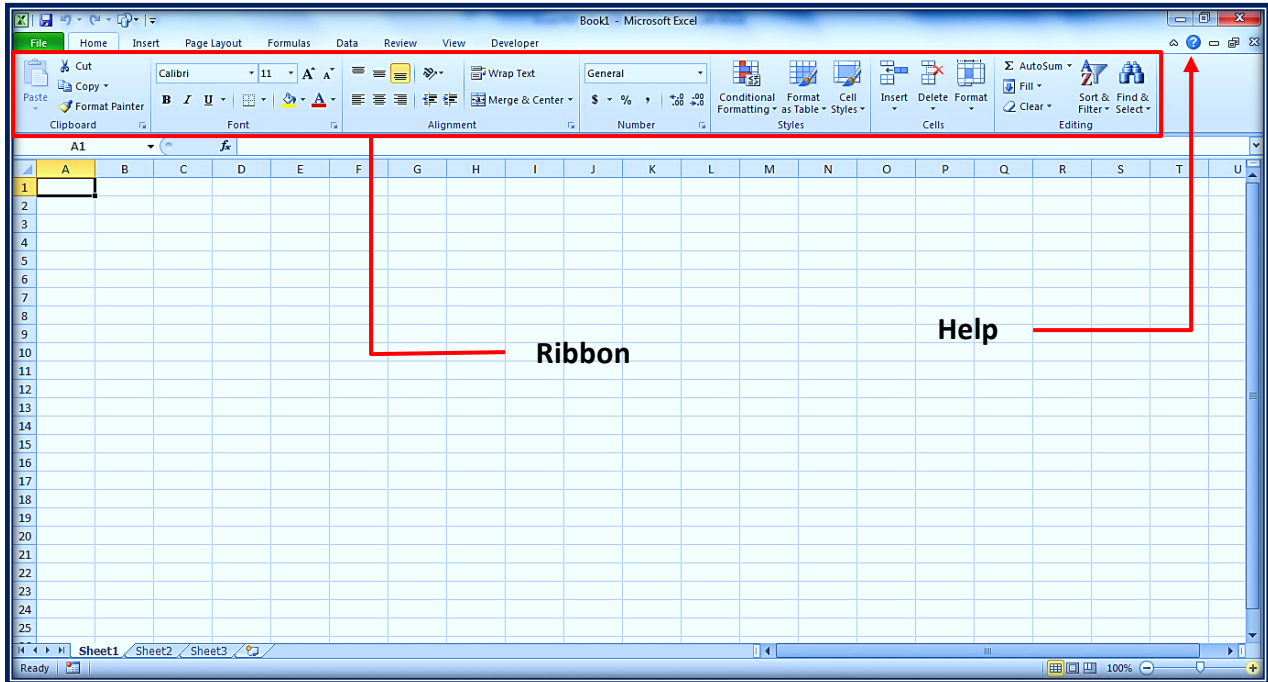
Book1 - Microsoft Excel

File Home Insert Page Layout Formulas Data Review View Developer

Paste
Cut
Copy
Format Painter
Clipboard

Calibri 11
B I U
Font

Wrap Text
Merge & Center
Alignment

General
$ % ,
Number

Conditional Formatting
Format as Table
Cell Styles
Styles

Insert Delete Format
Cells

AutoSum
Fill
Clear
Sort & Filter
Find & Select
Editing

A1 $f_x$

| | A | B | C | D | E | F | G | H | I | J | K | L | M | N | O | P | Q | R | S | T | U |
|---|---|---|---|---|---|---|---|---|---|---|---|---|---|---|---|---|---|---|---|---|---|
| 1 | | | | | | | | | | | | | | | | | | | | | |
| 2 | | | | | | | | | | | | | | | | | | | | | |
| 3 | | | | | | | | | | | | | | | | | | | | | |
| 4 | | | | | | | | | | | | | | | | | | | | | |
| 5 | | | | | | | | | | | | | | | | | | | | | |
| 6 | | | | | | | | | | | | | | | | | | | | | |
| 7 | | | | | | | | | | | | | | | | | | | | | |
| 8 | | | | | | | | | | | | | | | | | | | | | |
| 9 | | | | | | | | | | | | | | | | | | | | | |
| 10 | | | | | | | | | | | | | | | | | | | | | |
| 11 | | | | | | | | | | | | | | | | | | | | | |
| 12 | | | | | | | | | | | | | | | | | | | | | |
| 13 | | | | | | | | | | | | | | | | | | | | | |
| 14 | | | | | | | | | | | | | | | | | | | | | |
| 15 | | | | | | | | | | | | | | | | | | | | | |
| 16 | | | | | | | | | | | | | | | | | | | | | |
| 17 | | | | | | | | | | | | | | | | | | | | | |
| 18 | | | | | | | | | | | | | | | | | | | | | |
| 19 | | | | | | | | | | | | | | | | | | | | | |
| 20 | | | | | | | | | | | | | | | | | | | | | |
| 21 | | | | | | | | | | | | | | | | | | | | | |
| 22 | | | | | | | | | | | | | | | | | | | | | |
| 23 | | | | | | | | | | | | | | | | | | | | | |
| 24 | | | | | | | | | | | | | | | | | | | | | |
| 25 | | | | | | | | | | | | | | | | | | | | | |

Ribbon

Help

Sheet1 Sheet2 Sheet3

Ready 100%